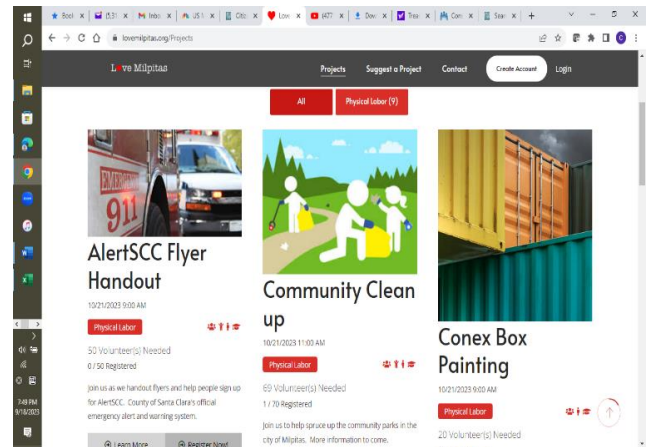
Book | (53) | Inbo | US | Cito | Love | (477 | Dow | Tras | Conv | Sear | +

lovemilpitas.org/Projects

Love Milpitas

Projects | Suggest a Project | Contact | Create Account | Login

All | Physical Labor (9)

911

AlertSCC Flyer Handout

10/21/2023 9:00 AM

Physical Labor

50 Volunteer(s) Needed

0 / 50 Registered

Join us as we handout flyers and help people sign up for AlertSCC. County of Santa Clara's official emergency alert and warning system.

Learn More | Register Now!

Community Clean up

10/21/2023 11:00 AM

Physical Labor

69 Volunteer(s) Needed

1 / 70 Registered

Join us to help spruce up the community parks in the city of Milpitas. More information to come.

Conex Box Painting

10/21/2023 9:00 AM

Physical Labor

20 Volunteer(s) Needed

7:49 PM
9/16/2023